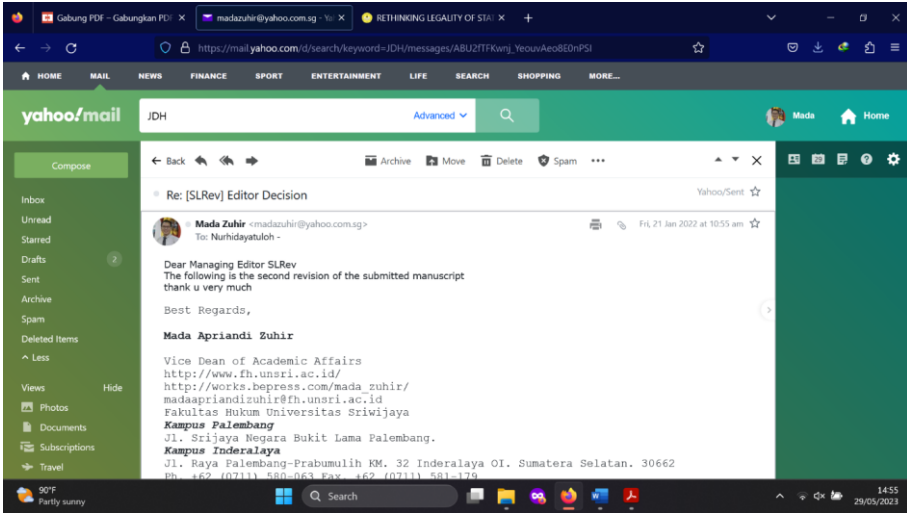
Gabung PDF – Gabungkan PDF ×
madazuhir@yahoo.co.sg - Ya ×
RETHINKING LEGALITY OF STA ×
+

https://mail.yahoo.com/d/search/keyword=JDH/messages/ABU2fTFKwnj_YeouvAeo8E0nPSI

HOME MAIL NEWS FINANCE SPORT ENTERTAINMENT LIFE SEARCH SHOPPING MORE...

yahoo!mail
JDH
Advanced
Mada
Home

Compose
Inbox
Unread
Starred
Drafts 2
Sent
Archive
Spam
Deleted Items
^ Less
Views Hide
Photos
Documents
Subscriptions
Travel

Back
Archive Move Delete Spam •••

Re: [SLRev] Editor Decision
Yahoo/Sent

Mada Zuhir <madazuhir@yahoo.com.sg>
To: Nurhidayatuloh -
Fri, 21 Jan 2022 at 10:55 am

Dear Managing Editor SLRev
The following is the second revision of the submitted manuscript
thank u very much

Best Regards,

Mada Apriandi Zuhir

Vice Dean of Academic Affairs
http://www.fh.unsri.ac.id/
http://works.bepress.com/mada_zuhir/
madaapriandizuhir@fh.unsri.ac.id
Fakultas Hukum Universitas Sriwijaya
Kampus Palembang
Jl. Srijaya Negara Bukit Lama Palembang.
Kampus Inderalaya
Jl. Raya Palembang-Prabumulih KM. 32 Inderalaya OI. Sumatera Selatan. 30662
Ph. +62 (0711) 580-063 Fax. +62 (0711) 581-179

90°F
Partly sunny
Search
14:55
29/05/2023